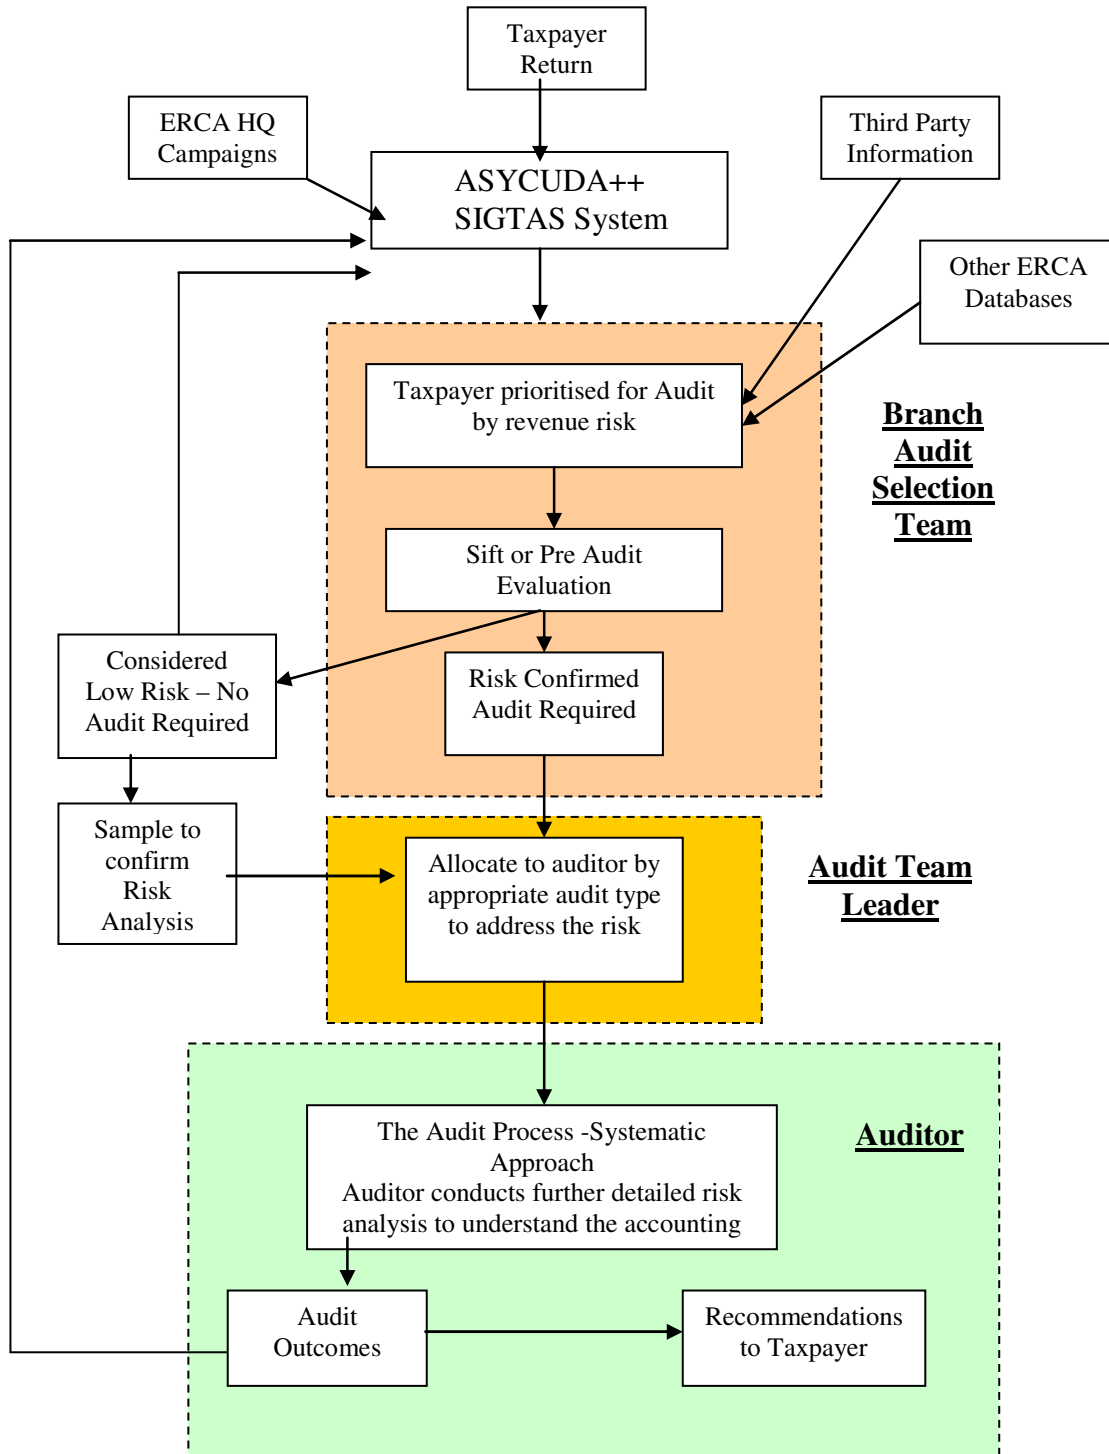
Taxpayer Return

ERCA HQ Campaigns

ASYCUDA++ SIGTAS System

Third Party Information

Other ERCA Databases

Taxpayer prioritised for Audit by revenue risk

Branch Audit Selection Team

Sift or Pre Audit Evaluation

Considered Low Risk – No Audit Required

Risk Confirmed Audit Required

Sample to confirm Risk Analysis

Allocate to auditor by appropriate audit type to address the risk

Audit Team Leader

Auditor

The Audit Process -Systematic Approach
Auditor conducts further detailed risk analysis to understand the accounting

Audit Outcomes

Recommendations to Taxpayer